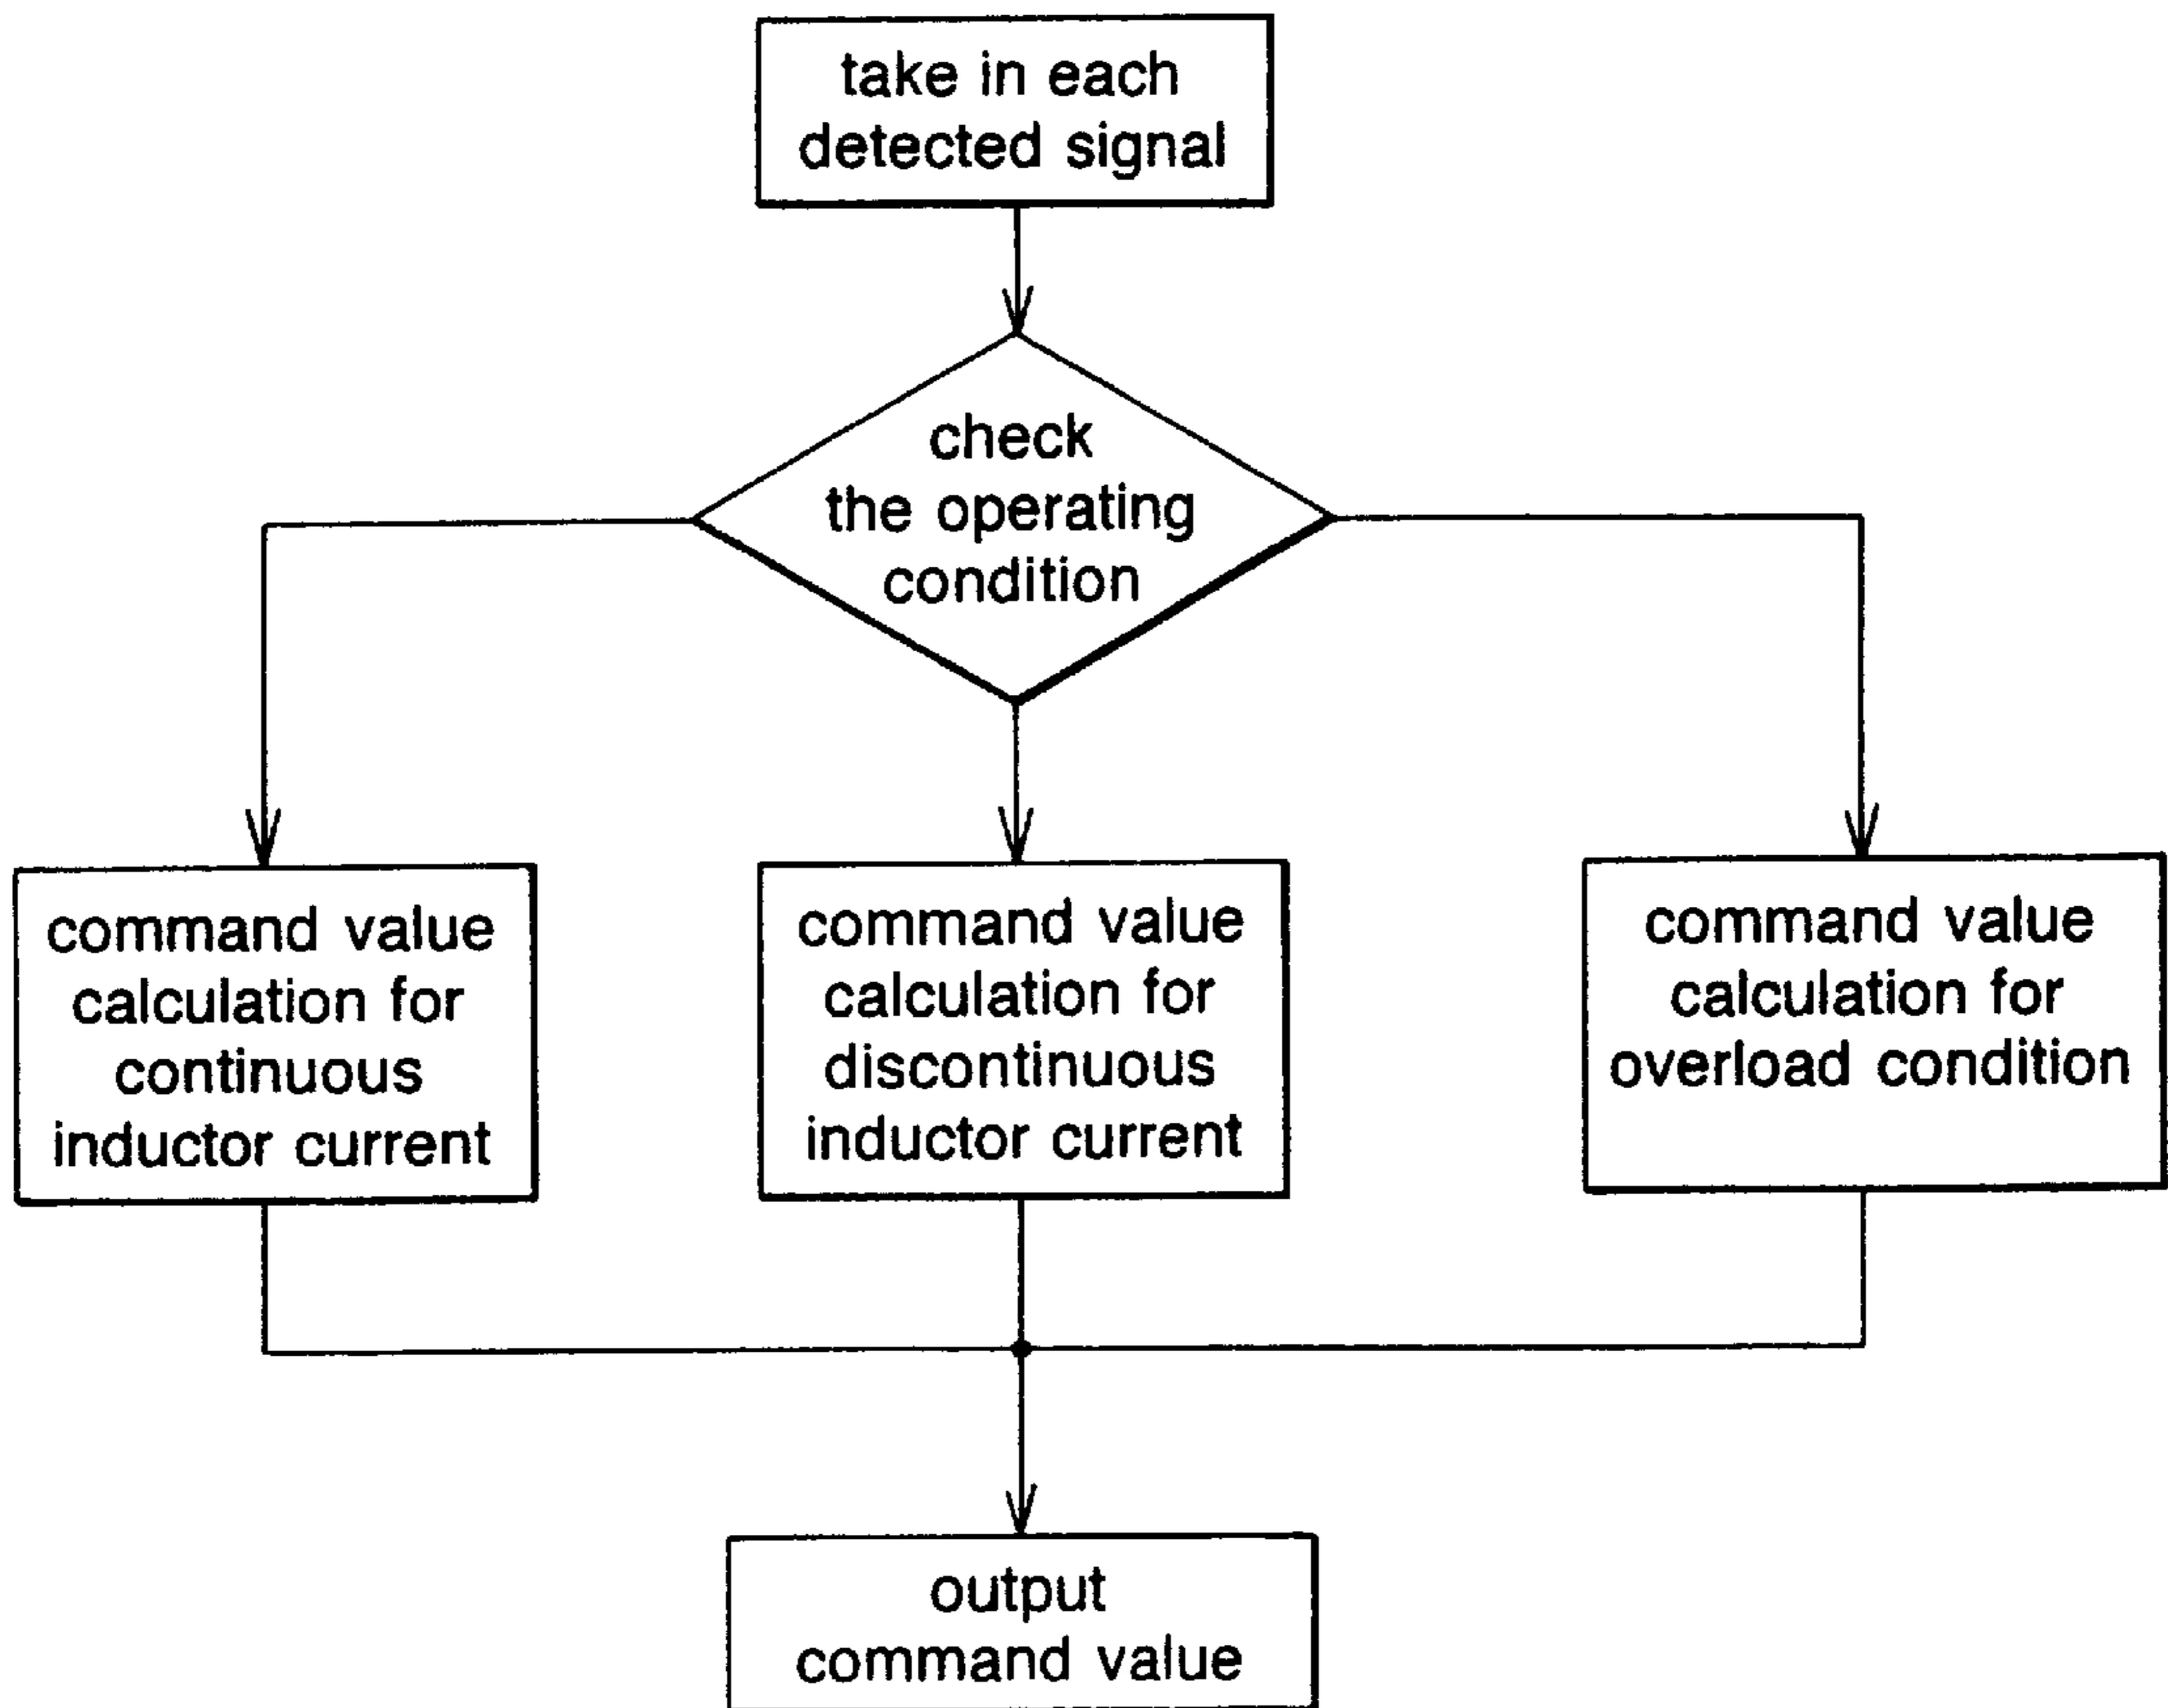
take in each detected signal

check the operating condition

command value calculation for continuous inductor current

command value calculation for discontinuous inductor current

command value calculation for overload condition

output command value